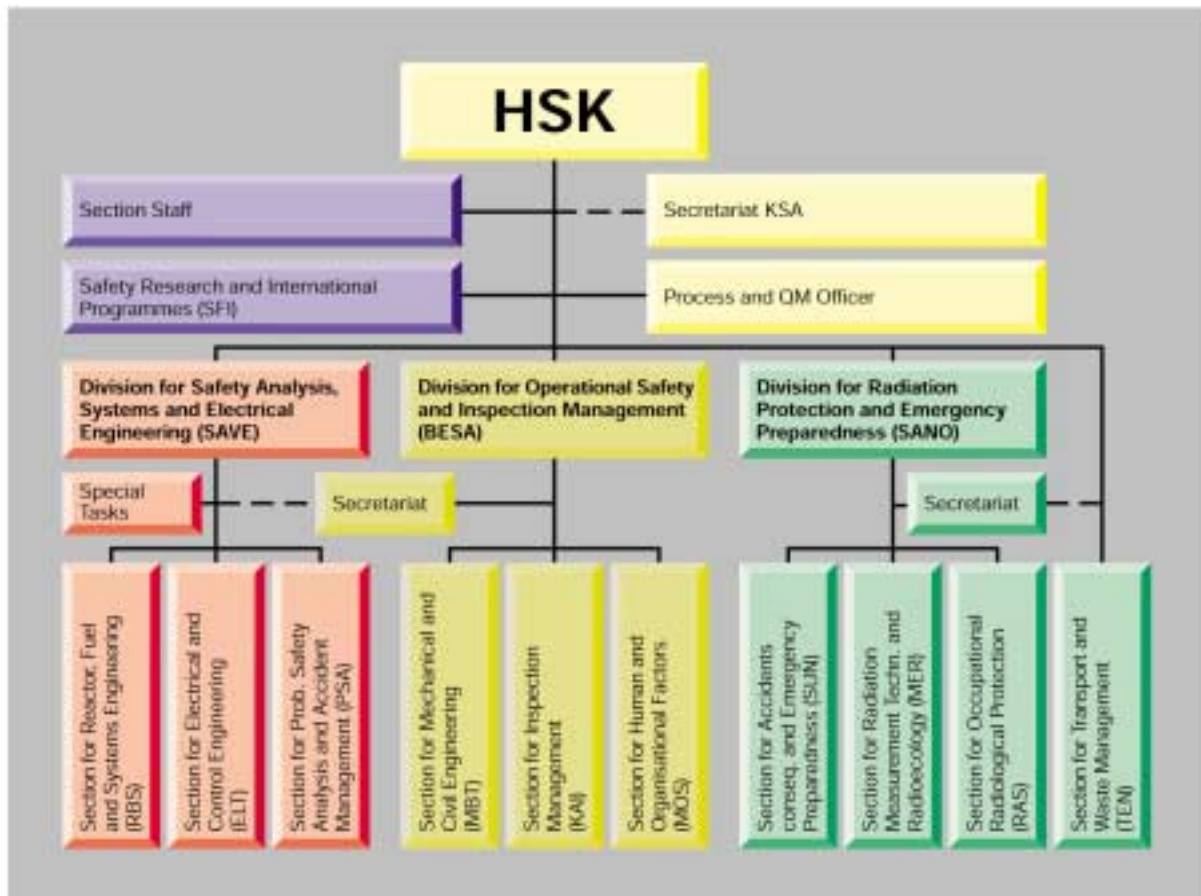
HSK

Section Staff

Secretariat KSA

Safety Research and International Programmes (SFI)

Process and QM Officer

Division for Safety Analysis, Systems and Electrical Engineering (SAVE)

Division for Operational Safety and Inspection Management (BESA)

Division for Radiation Protection and Emergency Preparedness (SANO)

Special Tasks

Secretariat

Secretariat

Section for Reactor, Fuel and Systems Engineering (RBS)

Section for Electrical and Control Engineering (ELT)

Section for Prob. Safety Analysis and Accident Management (PSA)

Section for Mechanical and Civil Engineering (MBT)

Section for Inspection Management (KAI)

Section for Human and Organisational Factors (MOS)

Section for Accidents conseq. and Emergency Preparedness (SUN)

Section for Radiation Measurement Techn. and Radioecology (MER)

Section for Occupational Radiological Protection (RAS)

Section for Transport and Waste Management (TEN)